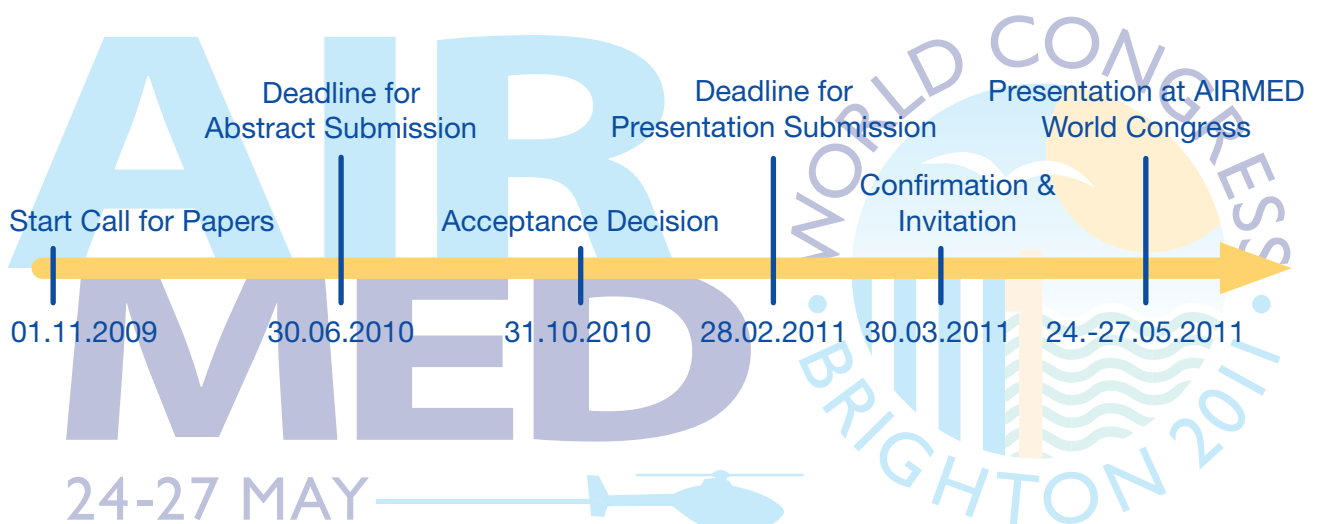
AIR MED

WORLD CONGRESS

BRIGHTON 2011

Deadline for Abstract Submission

Deadline for Presentation Submission

Presentation at AIRMED World Congress

Start Call for Papers

Acceptance Decision

Confirmation & Invitation

01.11.2009

30.06.2010

31.10.2010

28.02.2011

30.03.2011

24.-27.05.2011

24-27 MAY